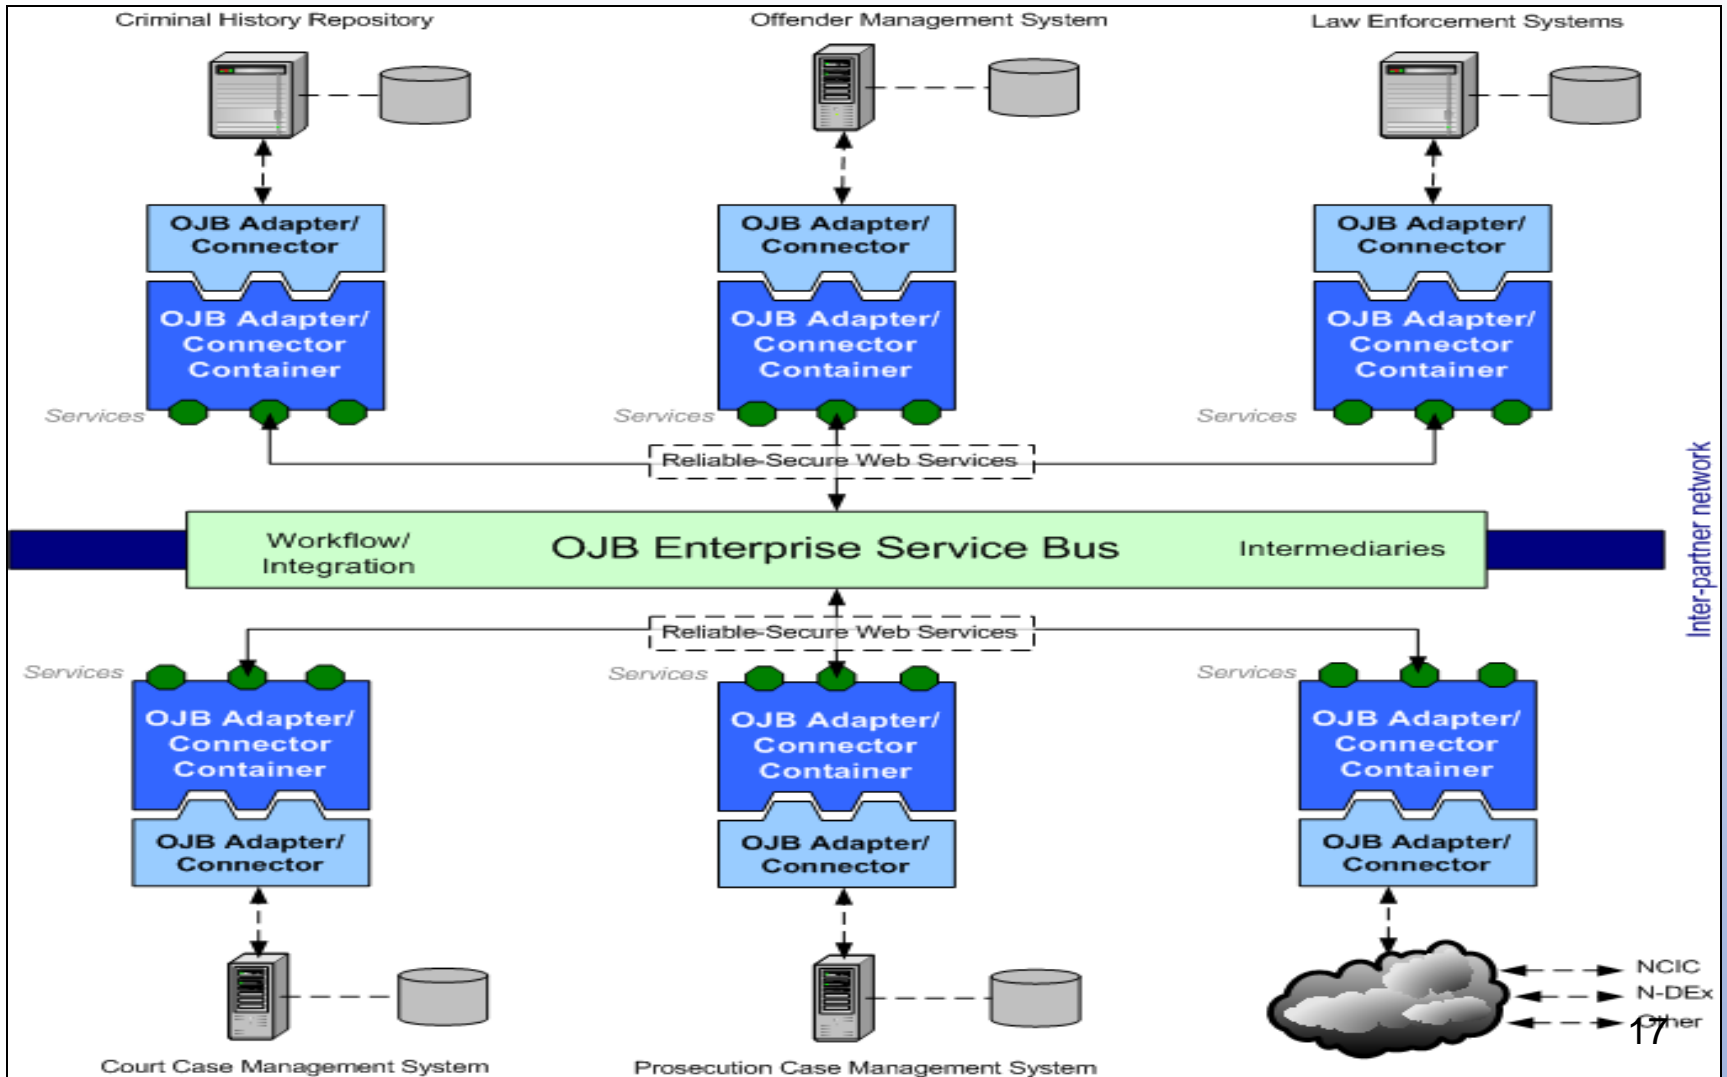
Criminal History Repository

Offender Management System

Law Enforcement Systems

OJB Adapter/ Connector

OJB Adapter/ Connector Container

Services

OJB Adapter/ Connector

OJB Adapter/ Connector Container

Services

OJB Adapter/ Connector

OJB Adapter/ Connector Container

Services

Reliable-Secure Web Services

Workflow/ Integration

OJB Enterprise Service Bus

Intermediaries

Inter-partner network

Reliable-Secure Web Services

Services

OJB Adapter/ Connector Container

OJB Adapter/ Connector

Services

OJB Adapter/ Connector Container

OJB Adapter/ Connector

Services

OJB Adapter/ Connector Container

OJB Adapter/ Connector

NCIC
N-DEx
Other

17

Court Case Management System

Prosecution Case Management System